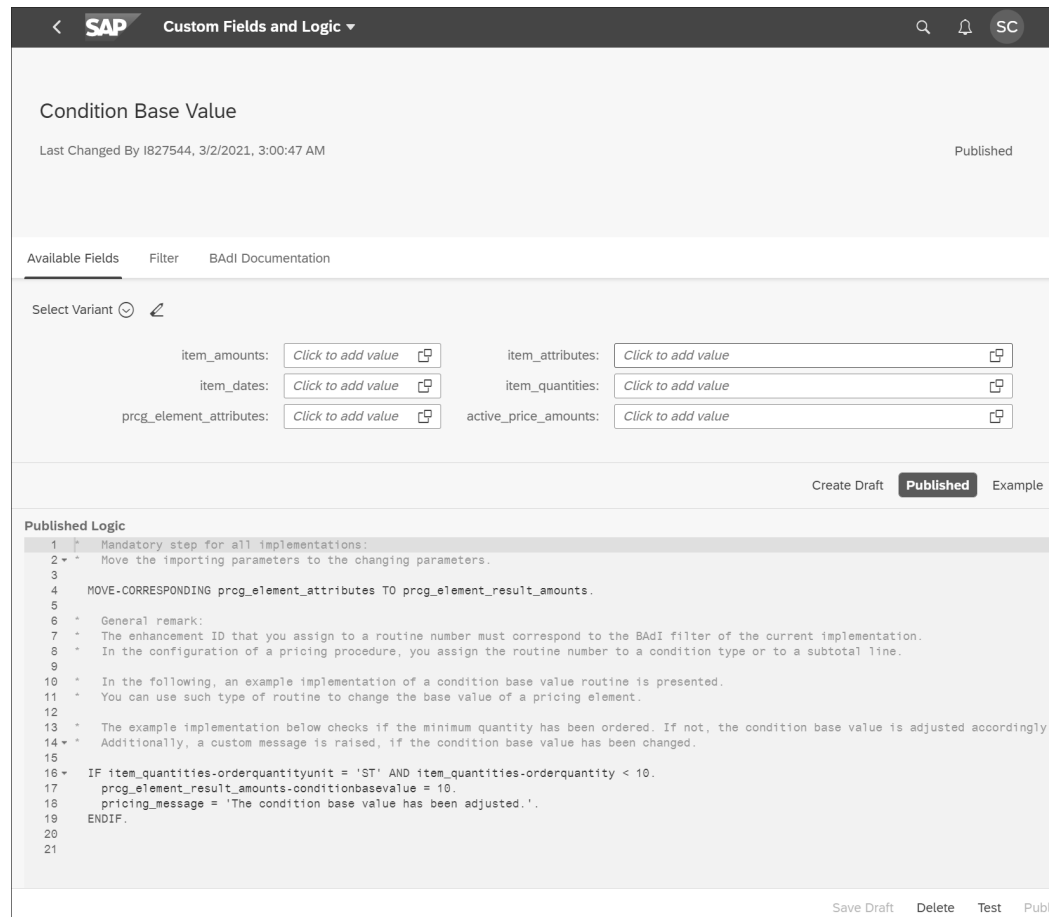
SAP Custom Fields and Logic ▾

SC

Condition Base Value

Last Changed By I827544, 3/2/2021, 3:00:47 AM

Published

Available Fields Filter BAdI Documentation

Select Variant

item_amounts: Click to add value
item_attributes: Click to add value
item_dates: Click to add value
item_quantities: Click to add value
prcg_element_attributes: Click to add value
active_price_amounts: Click to add value

Create Draft Published Example

Published Logic

1 * Mandatory step for all implementations:
2 * Move the importing parameters to the changing parameters.
3
4 MOVE-CORRESPONDING prcg_element_attributes TO prcg_element_result_amounts.
5
6 * General remark:
7 * The enhancement ID that you assign to a routine number must correspond to the BAdI filter of the current implementation.
8 * In the configuration of a pricing procedure, you assign the routine number to a condition type or to a subtotal line.
9
10 * In the following, an example implementation of a condition base value routine is presented.
11 * You can use such type of routine to change the base value of a pricing element.
12
13 * The example implementation below checks if the minimum quantity has been ordered. If not, the condition base value is adjusted accordingly
14 * Additionally, a custom message is raised, if the condition base value has been changed.
15
16 IF item_quantities-orderquantityunit = 'ST' AND item_quantities-orderquantity < 10.
17 prcg_element_result_amounts-conditionbasevalue = 10.
18 pricing_message = 'The condition base value has been adjusted.'.
19 ENDIF.
20
21

Save Draft Delete Test Publ